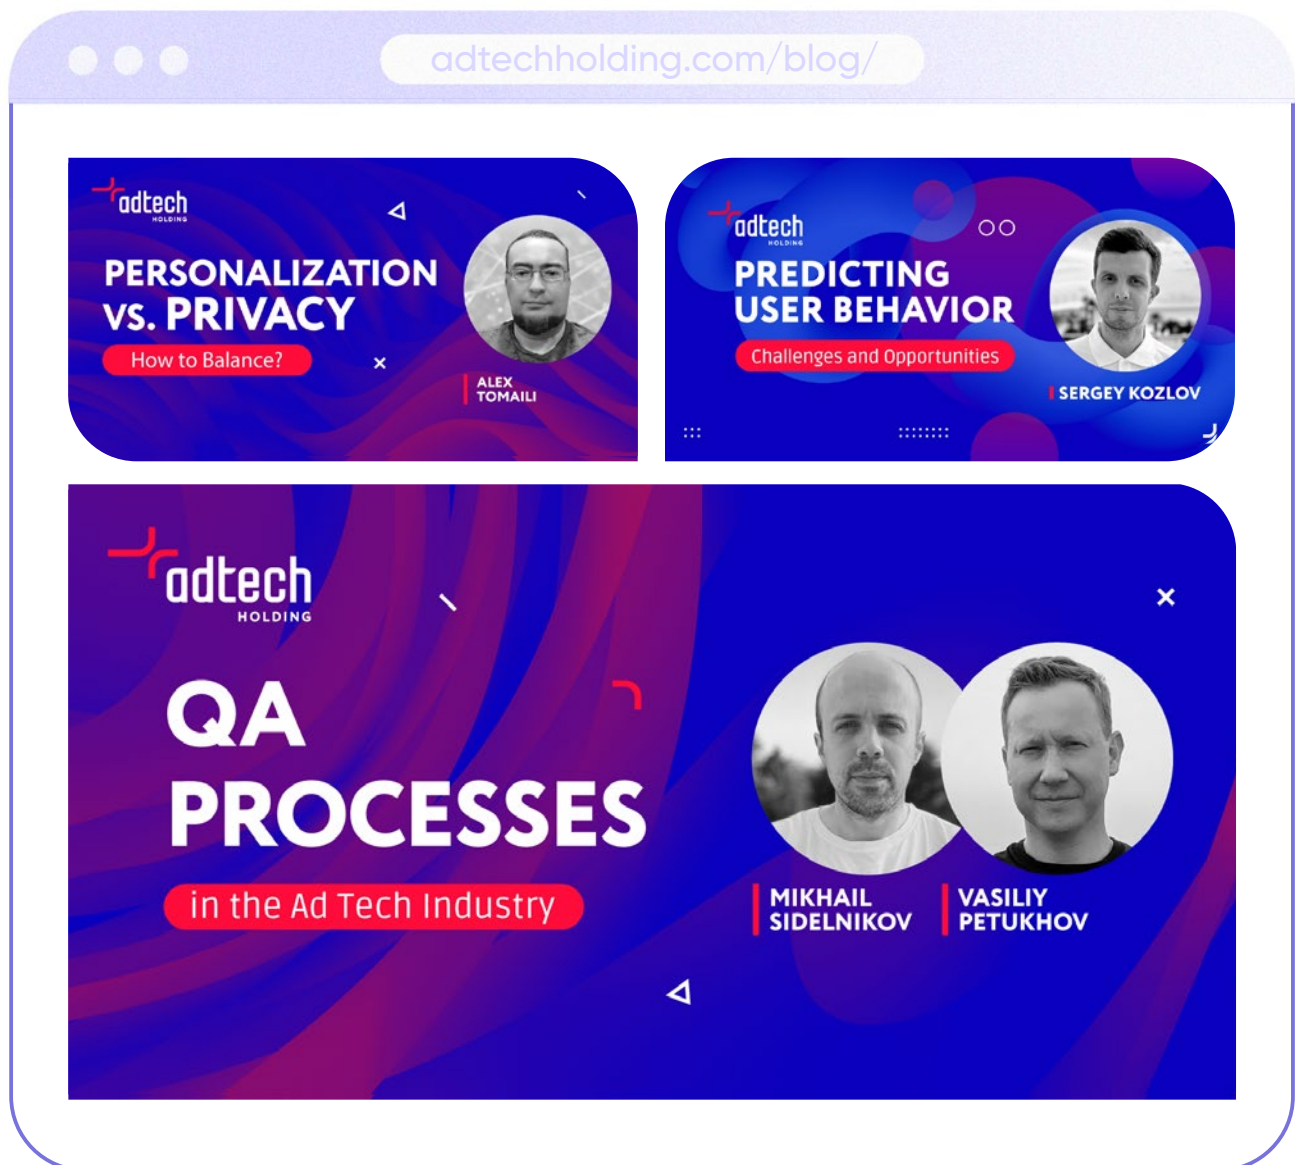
adtechholding.com/blog/

adtech HOLDING

PERSONALIZATION VS. PRIVACY

How to Balance?

ALEX TOMAILI

adtech HOLDING

PREDICTING USER BEHAVIOR

Challenges and Opportunities

SERGEY KOZLOV

adtech HOLDING

QA PROCESSES

in the Ad Tech Industry

MIKHAIL SIDELNIKOV

VASILIY PETUKHOV